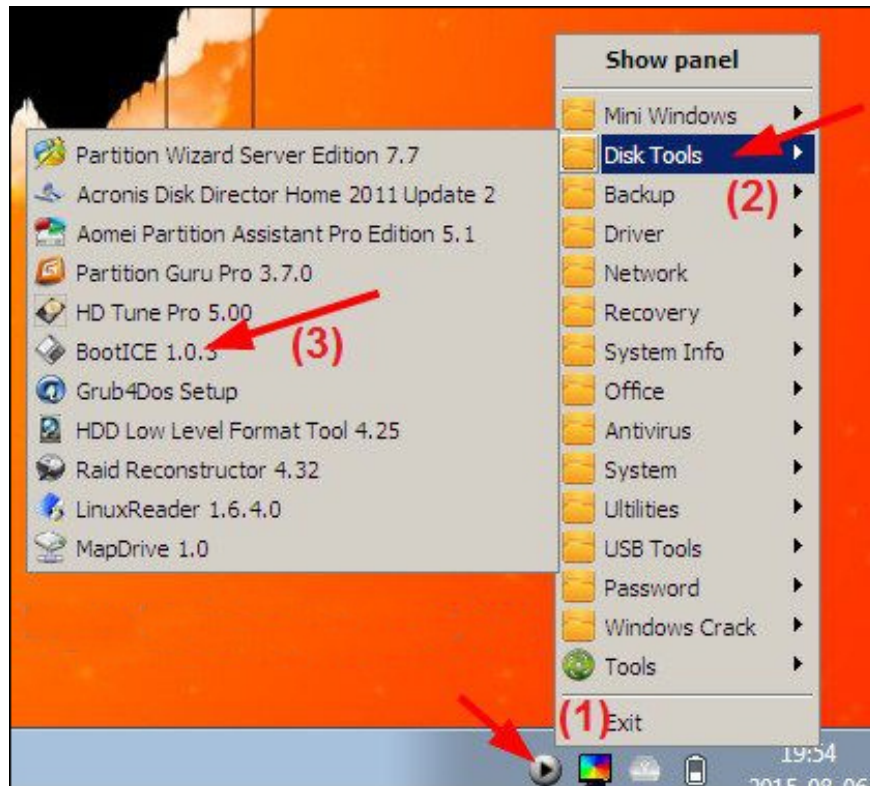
Show panel
Mini Windows
Disk Tools
Backup
(2)
Driver
Network
Recovery
System Info
Office
Antivirus
System
Ultilities
USB Tools
Password
Windows Crack
Tools
(1)
Exit

Partition Wizard Server Edition 7.7
Acronis Disk Director Home 2011 Update 2
Aomei Partition Assistant Pro Edition 5.1
Partition Guru Pro 3.7.0
HD Tune Pro 5.00
BootICE 1.0.3
(3)
Grub4Dos Setup
HDD Low Level Format Tool 4.25
Raid Reconstructor 4.32
LinuxReader 1.6.4.0
MapDrive 1.0

19:54
2015-08-06